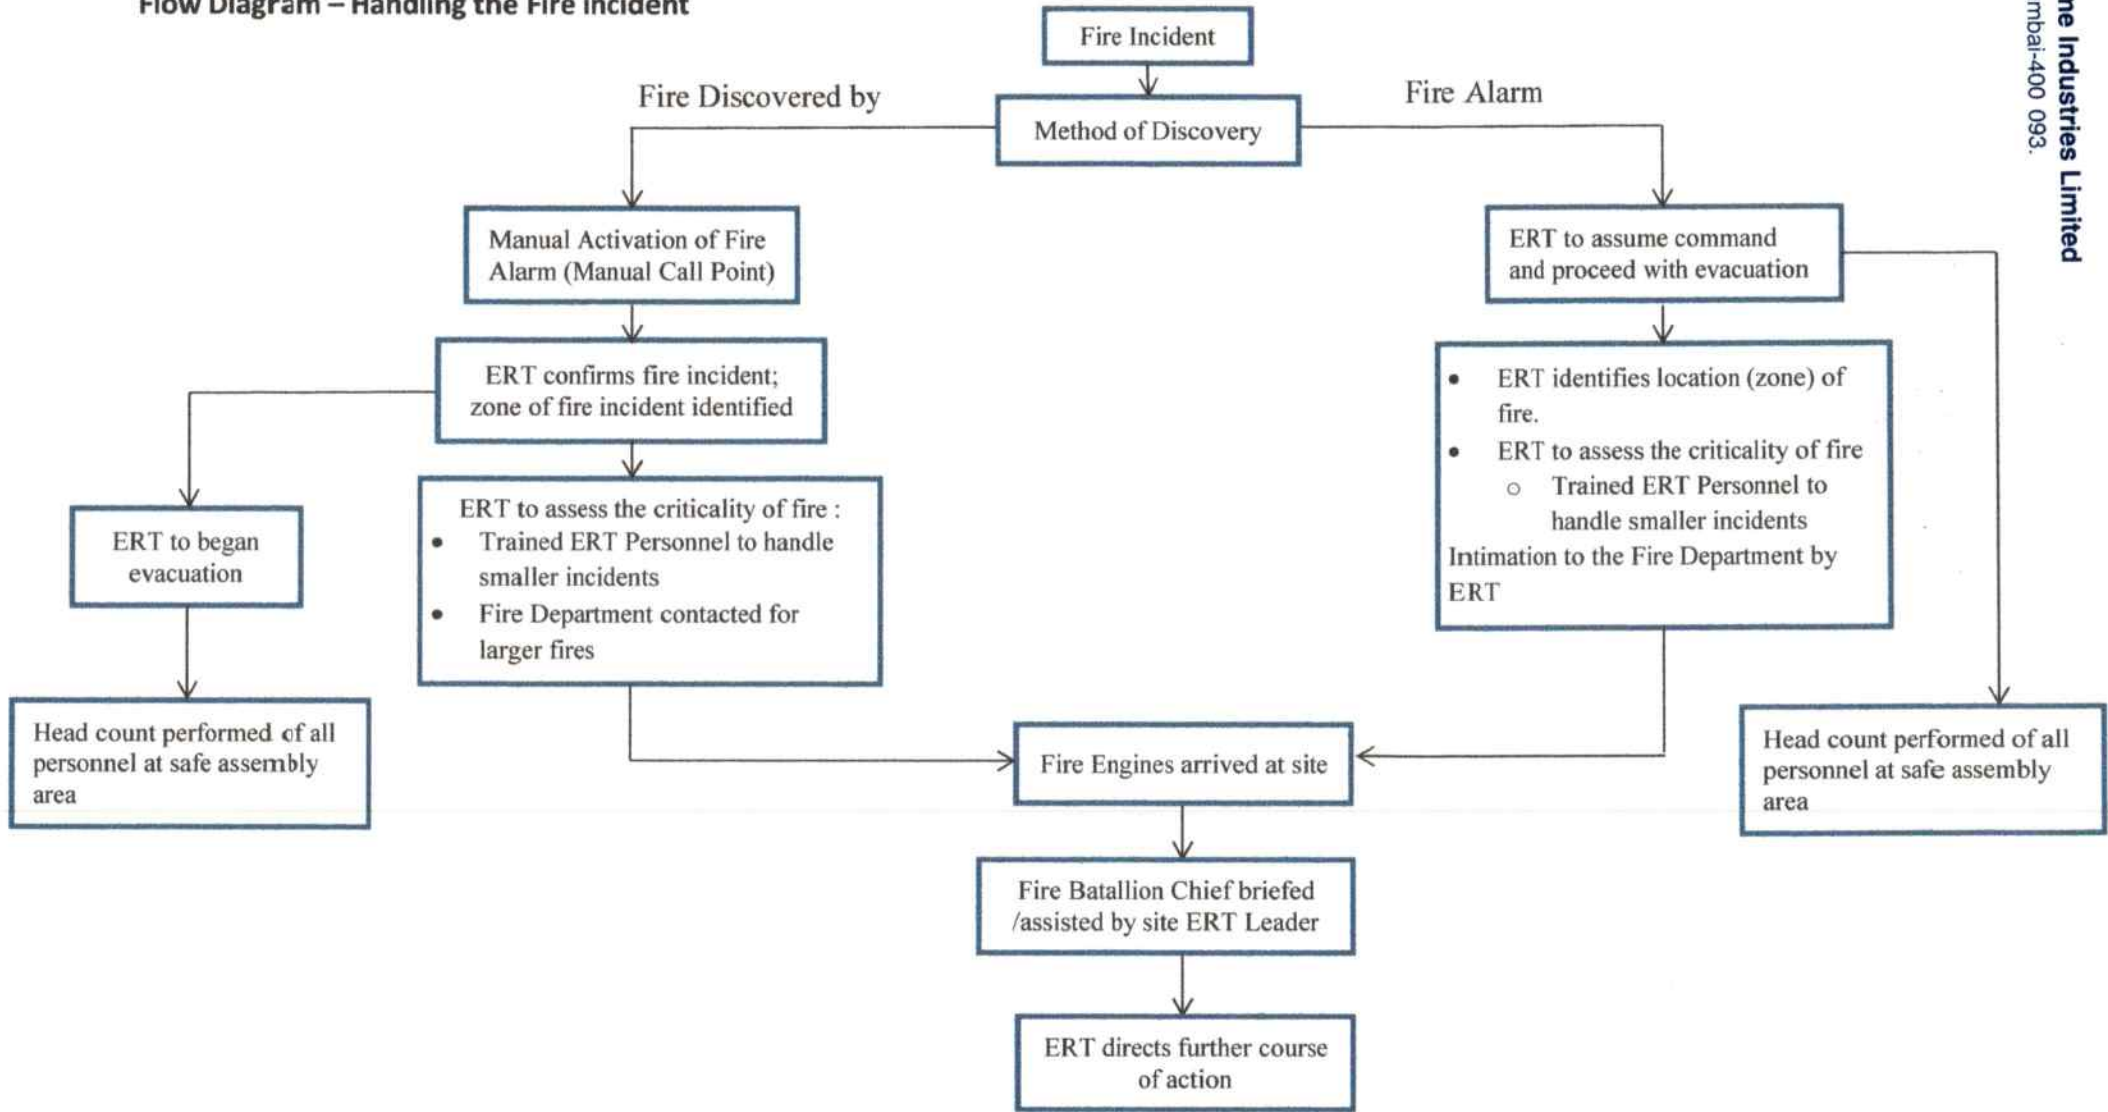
Flow Diagram – Handling the Fire Incident

Fire Incident

Method of Discovery

Fire Discovered by

Fire Alarm

Manual Activation of Fire Alarm (Manual Call Point)

ERT confirms fire incident; zone of fire incident identified

ERT to began evacuation

Head count performed of all personnel at safe assembly area

ERT to assess the criticality of fire :
• Trained ERT Personnel to handle smaller incidents
• Fire Department contacted for larger fires

ERT to assume command and proceed with evacuation

• ERT identifies location (zone) of fire.
• ERT to assess the criticality of fire
 ○ Trained ERT Personnel to handle smaller incidents
Intimation to the Fire Department by ERT

Head count performed of all personnel at safe assembly area

Fire Engines arrived at site

Fire Batallion Chief briefed /assisted by site ERT Leader

ERT directs further course of action

ne Industries Limited
mbai-400 093.